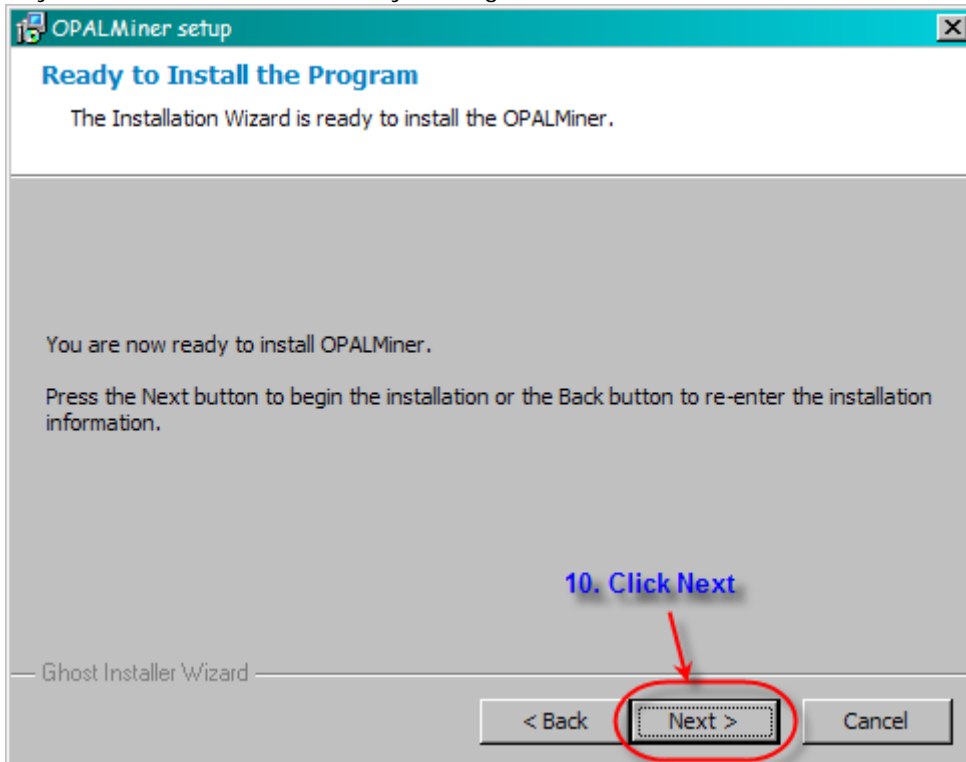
OPALMiner setup

Ready to Install the Program

The Installation Wizard is ready to install the OPALMiner.

You are now ready to install OPALMiner.

Press the Next button to begin the installation or the Back button to re-enter the installation information.

10. Click Next

Ghost Installer Wizard

< Back

Next >

Cancel